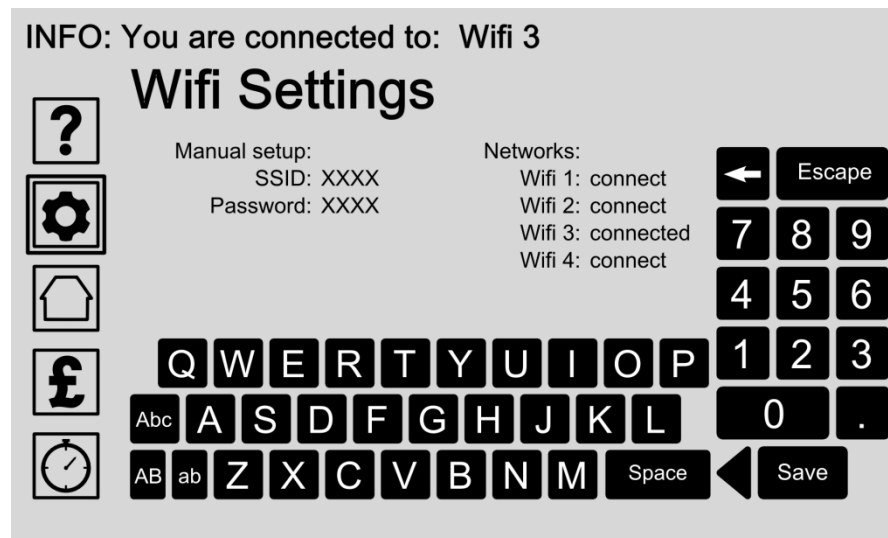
INFO: You are connected to: Wifi 3

Wifi Settings

?

Manual setup:
SSID: XXXX
Password: XXXX

Networks:
Wifi 1: connect
Wifi 2: connect
Wifi 3: connected
Wifi 4: connect

£

Escape

7 8 9
4 5 6
1 2 3
0 .

Q W E R T Y U I O P
Abc A S D F G H J K L
AB ab Z X C V B N M Space

Save